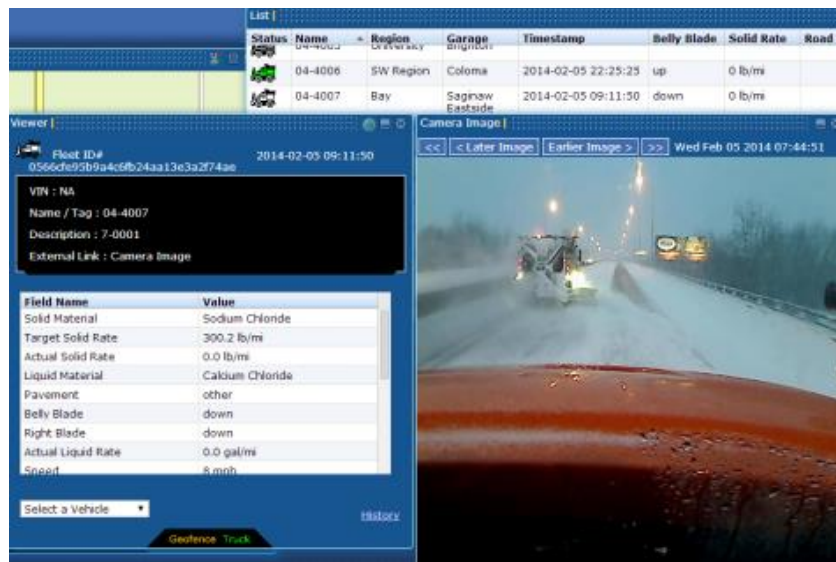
List

| Status | Name | Region | Garage | Timestamp | Belly Blade | Solid Rate | Road |
|---|---|---|---|---|---|---|---|
| | 04-4005 | University | Brighton | | | | |
| | 04-4006 | SW Region | Coloma | 2014-02-05 22:25:25 | up | 0 lb/mi | |
| | 04-4007 | Bay | Saginaw Eastside | 2014-02-05 09:11:50 | down | 0 lb/mi | |

Viewer

Fleet ID# 0566cfe95b9a4c6fb24aa13e3a2f74ae

2014-02-05 09:11:50

VIN : NA

Name / Tag : 04-4007

Description : 7-0001

External Link : Camera Image

| Field Name | Value |
|---|---|
| Solid Material | Sodium Chloride |
| Target Solid Rate | 300.2 lb/mi |
| Actual Solid Rate | 0.0 lb/mi |
| Liquid Material | Calcium Chloride |
| Pavement | other |
| Belly Blade | down |
| Right Blade | down |
| Actual Liquid Rate | 0.0 gal/mi |
| Speed | 8 mph |

Select a Vehicle

History

Geofence Truck

Camera Image

<< < Later Image Earlier Image > >> Wed Feb 05 2014 07:44:51